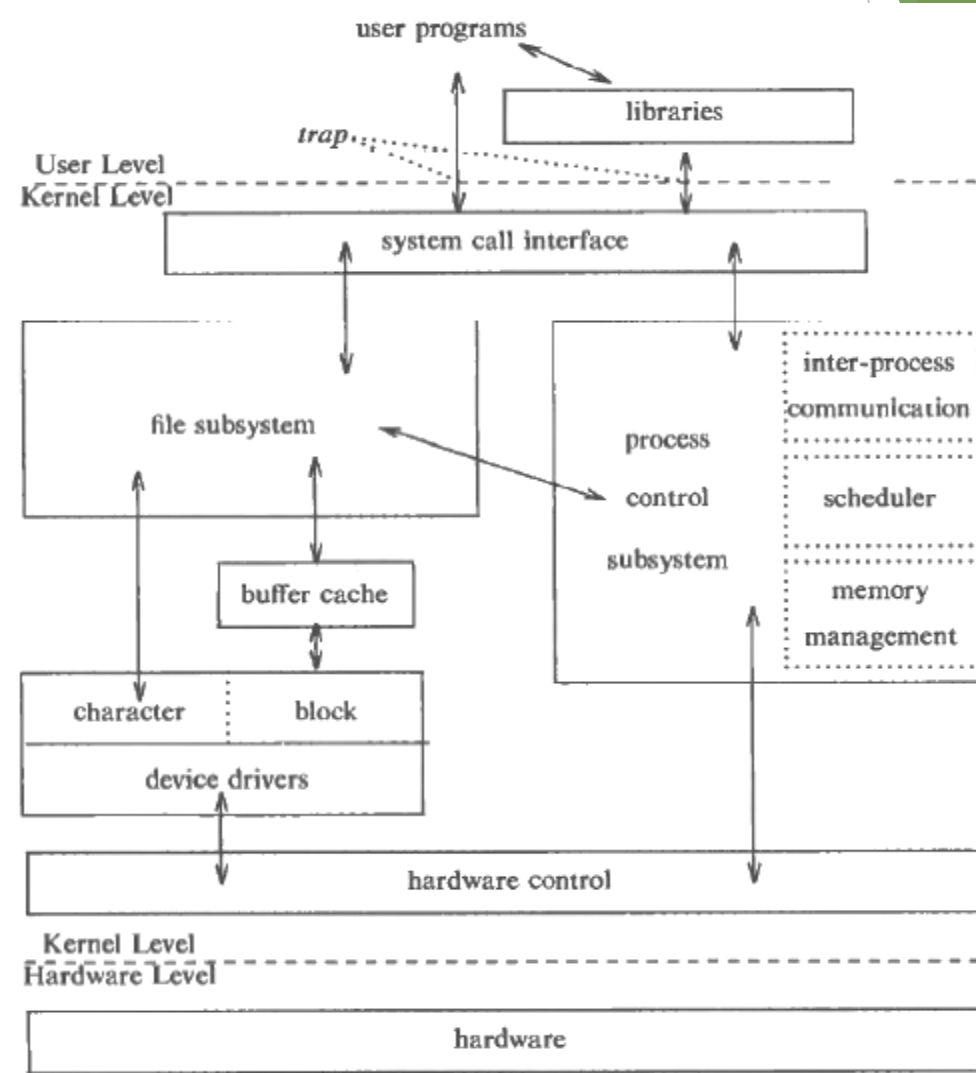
user programs

libraries

trap

User Level
Kernel Level

system call interface

file subsystem

process control subsystem

inter-process communication

scheduler

memory management

buffer cache

character

block

device drivers

hardware control

Kernel Level
Hardware Level

hardware